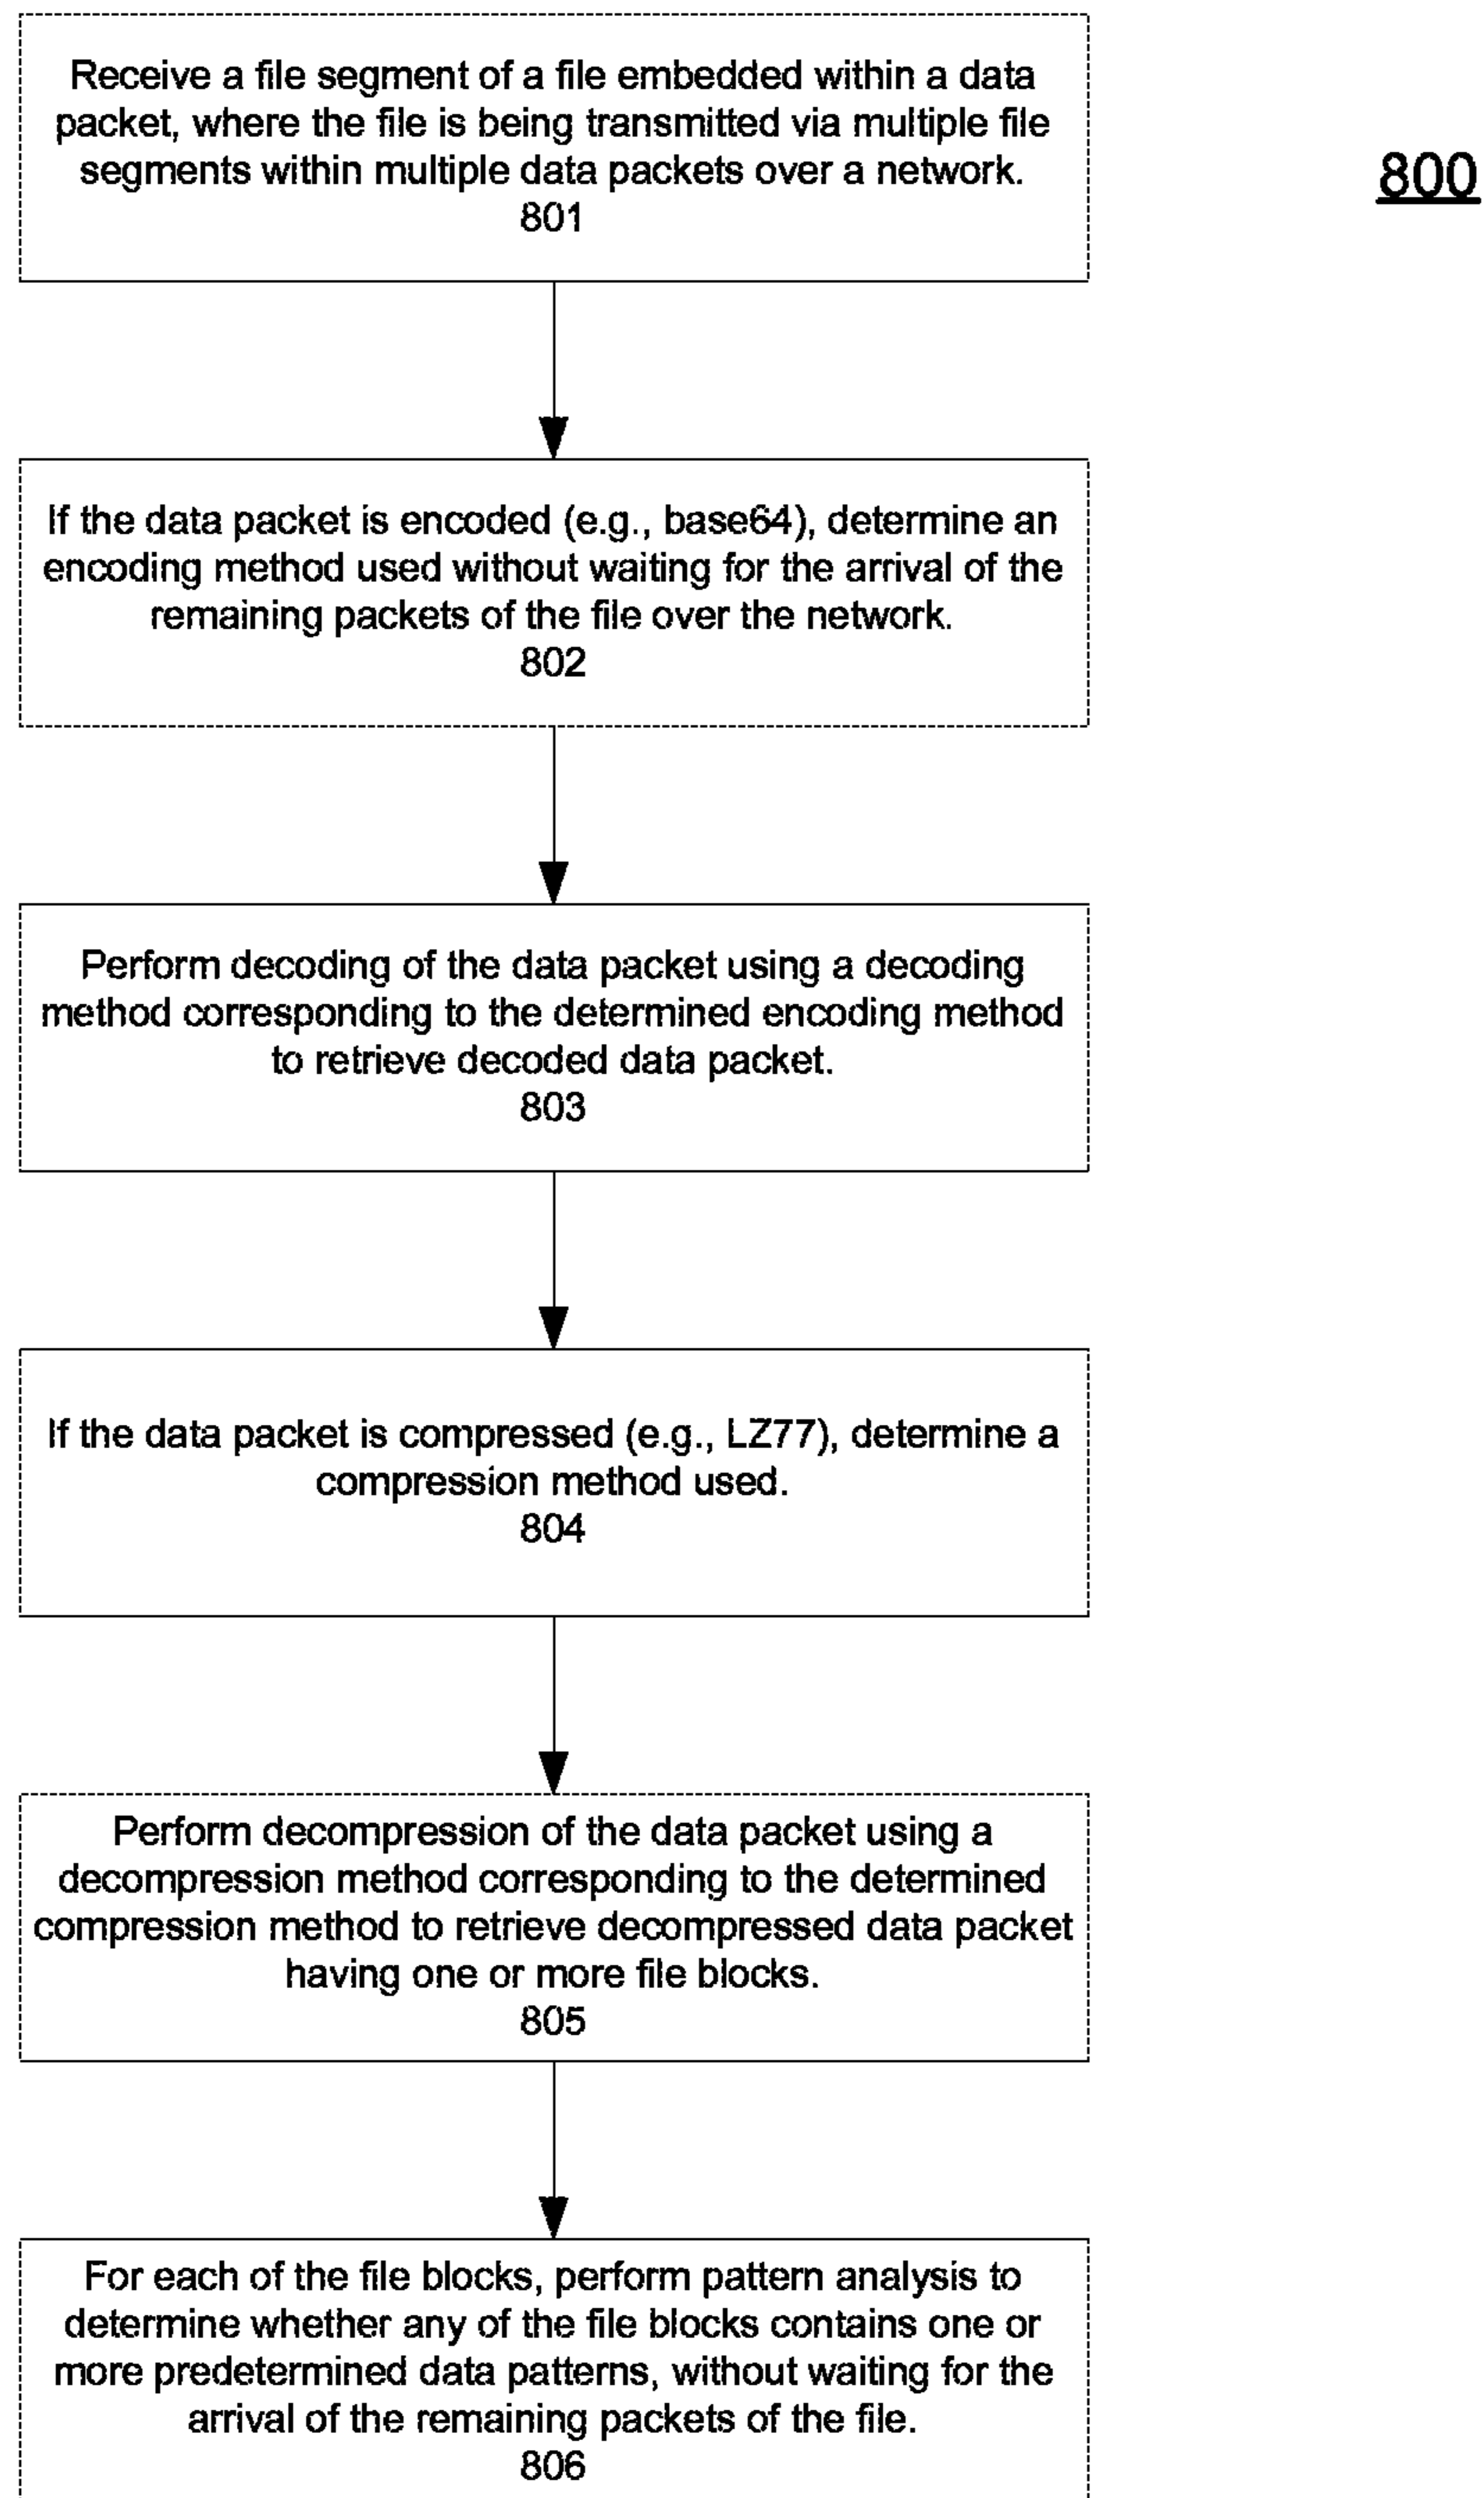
800

Receive a file segment of a file embedded within a data packet, where the file is being transmitted via multiple file segments within multiple data packets over a network.
801

If the data packet is encoded (e.g., base64), determine an encoding method used without waiting for the arrival of the remaining packets of the file over the network.
802

Perform decoding of the data packet using a decoding method corresponding to the determined encoding method to retrieve decoded data packet.
803

If the data packet is compressed (e.g., LZ77), determine a compression method used.
804

Perform decompression of the data packet using a decompression method corresponding to the determined compression method to retrieve decompressed data packet having one or more file blocks.
805

For each of the file blocks, perform pattern analysis to determine whether any of the file blocks contains one or more predetermined data patterns, without waiting for the arrival of the remaining packets of the file.
806